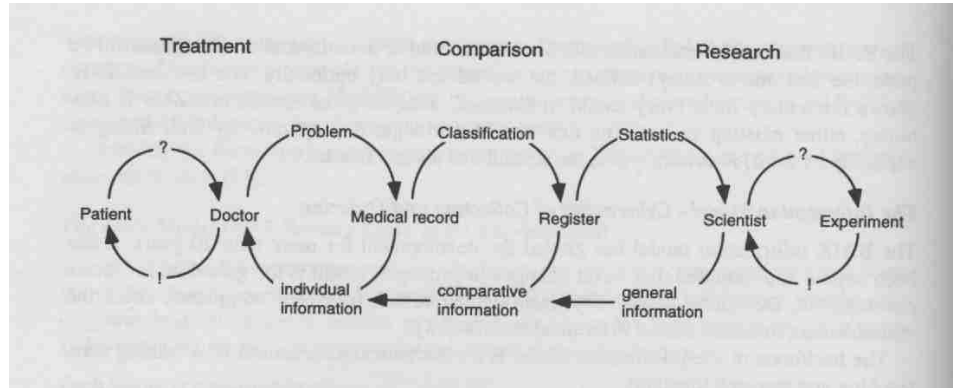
Treatment

Comparison

Research

?

Problem

Classification

Statistics

?

Patient

Doctor

Medical record

Register

Scientist

Experiment

!

individual information

comparative information

general information

!